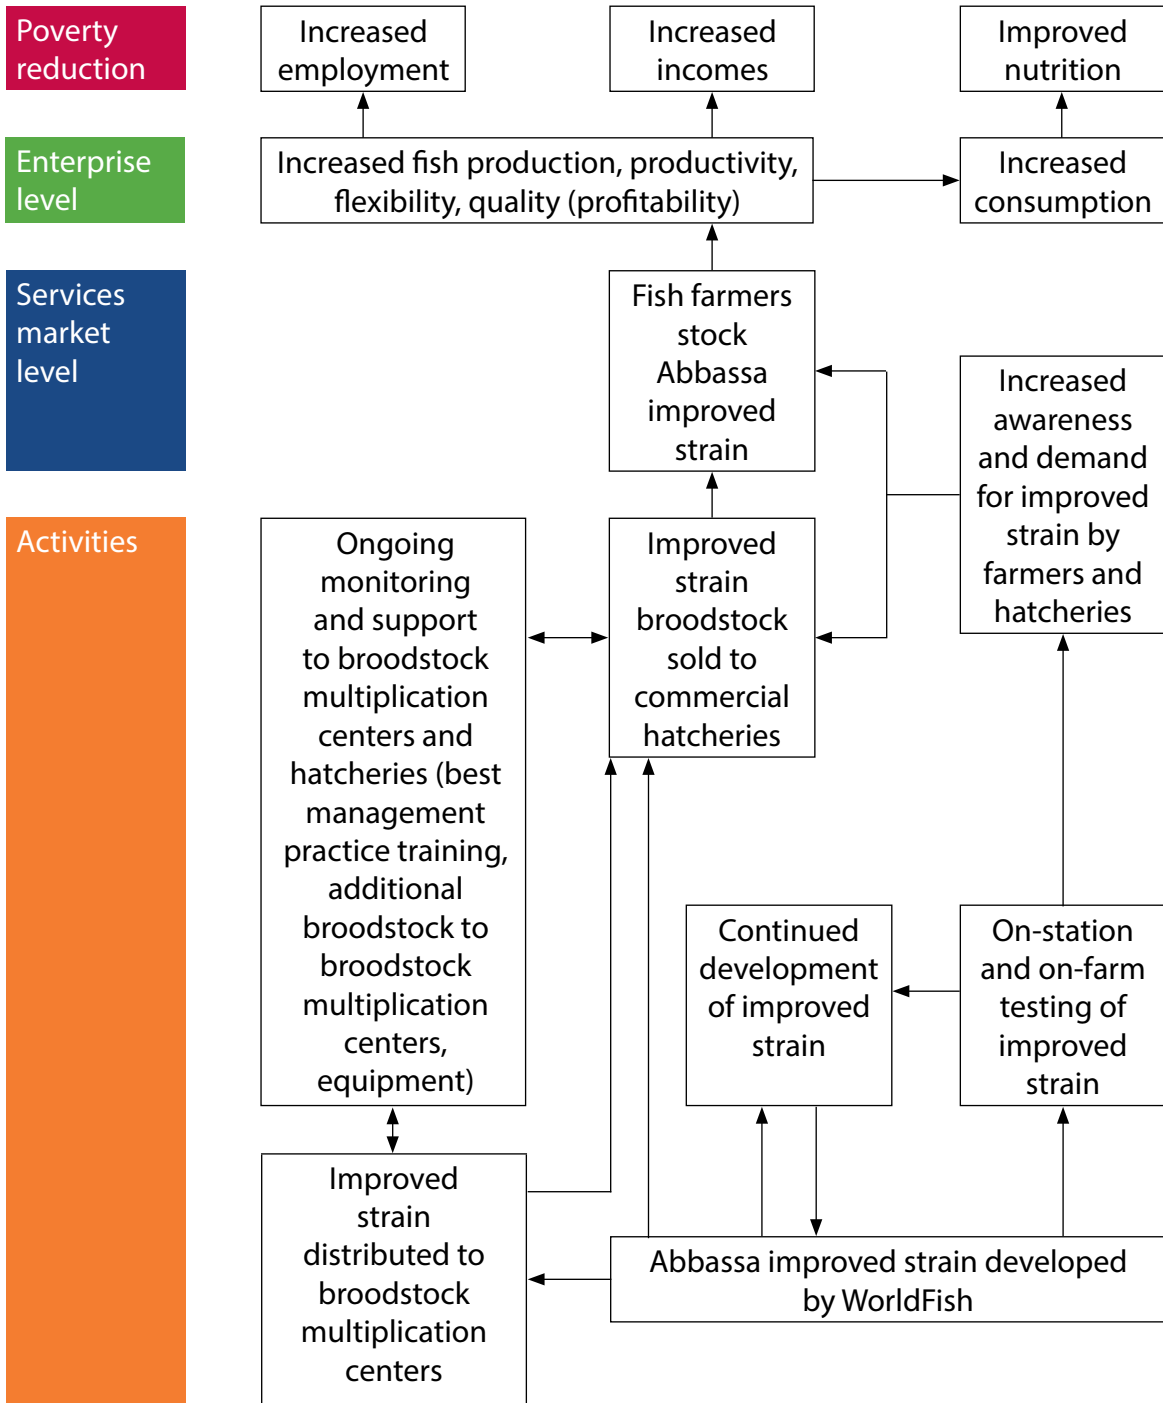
Poverty reduction

Increased employment

Increased incomes

Improved nutrition

Enterprise level

Increased fish production, productivity, flexibility, quality (profitability)

Increased consumption

Services market level

Fish farmers stock Abbassa improved strain

Increased awareness and demand for improved strain by farmers and hatcheries

Activities

Ongoing monitoring and support to broodstock multiplication centers and hatcheries (best management practice training, additional broodstock to broodstock multiplication centers, equipment)

Improved strain broodstock sold to commercial hatcheries

Continued development of improved strain

On-station and on-farm testing of improved strain

Improved strain distributed to broodstock multiplication centers

Abbassa improved strain developed by WorldFish